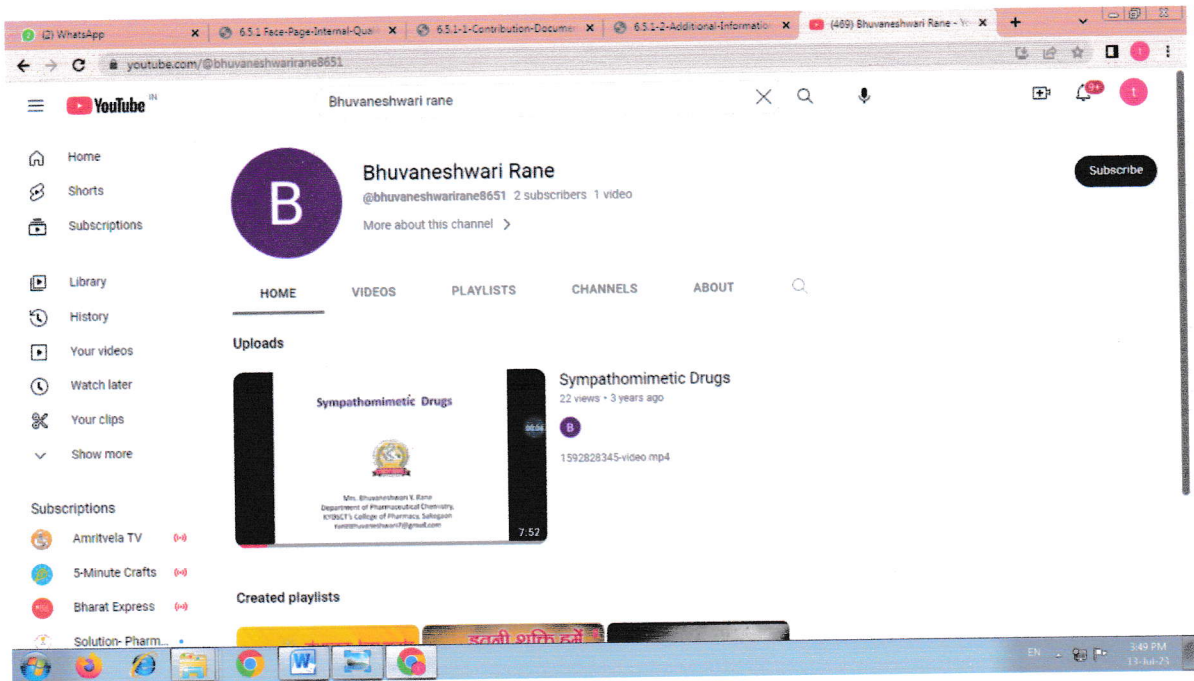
(2) WhatsApp
6.5.1 Face-Page-Internal-Qua
6.5.1-1-Contribution-Docume
6.5.1-2-Additional-Informatio
(469) Bhuvaneshwari Rane - Y

youtube.com/@bhuvaneshwarirane8651

YouTube IN
Bhuvaneshwari rane
9+
t

Home
Shorts
Subscriptions
Library
History
Your videos
Watch later
Your clips
Show more

Subscriptions
Amritvela TV
5-Minute Crafts
Bharat Express
Solution- Pharm...

B
Bhuvaneshwari Rane
@bhuvaneshwarirane8651 2 subscribers 1 video
More about this channel
Subscribe

HOME
VIDEOS
PLAYLISTS
CHANNELS
ABOUT

Uploads

Sympathomimetic Drugs
Mrs. Bhuvaneshwari V. Rane
Department of Pharmaceutical Chemistry,
KYDSCT's College of Pharmacy, Sakegaon
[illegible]@gmail.com
7:52

Sympathomimetic Drugs
22 views • 3 years ago
B
1592828345-video.mp4

Created playlists
इतनी शक्ति हमें

EN
3:49 PM
13-Jul-23